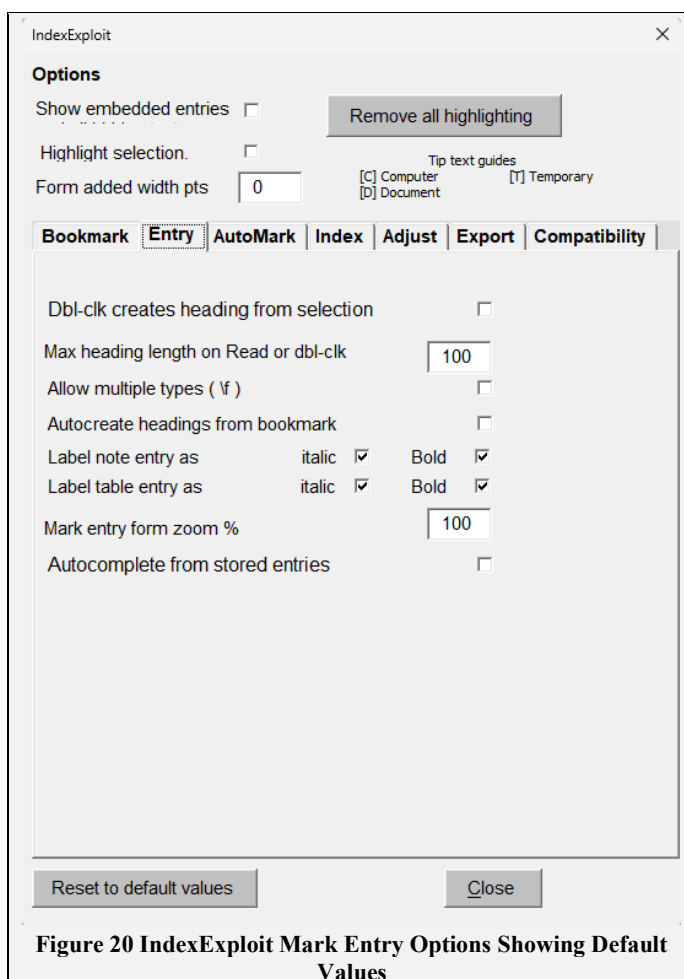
IndexExploit ✕

Options

Show embedded entries

Remove all highlighting

Highlight selection.

Tip text guides
[C] Computer [T] Temporary
[D] Document

Form added width pts 0

Bookmark | Entry | AutoMark | Index | Adjust | Export | Compatibility

Dbl-clk creates heading from selection

Max heading length on Read or dbl-clk 100

Allow multiple types ( \f )

Autocreate headings from bookmark

Label note entry as italic ☑ Bold ☑

Label table entry as italic ☑ Bold ☑

Mark entry form zoom % 100

Autocomplete from stored entries

Reset to default values

Close

Figure 20 IndexExploit Mark Entry Options Showing Default Values